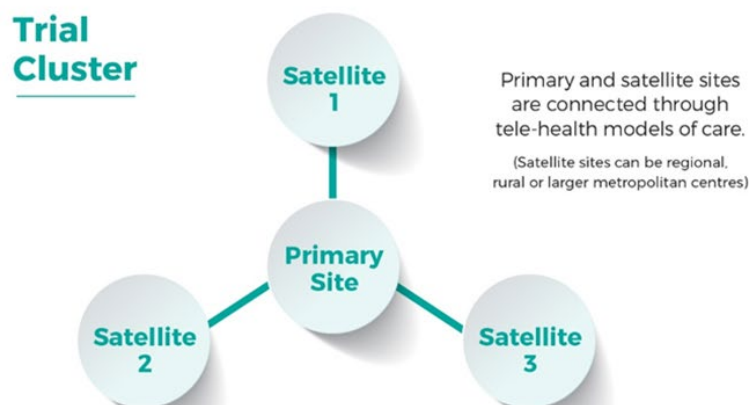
Trial Cluster

Satellite 1

Primary and satellite sites are connected through tele-health models of care.

(Satellite sites can be regional, rural or larger metropolitan centres)

Primary Site

Satellite 2

Satellite 3